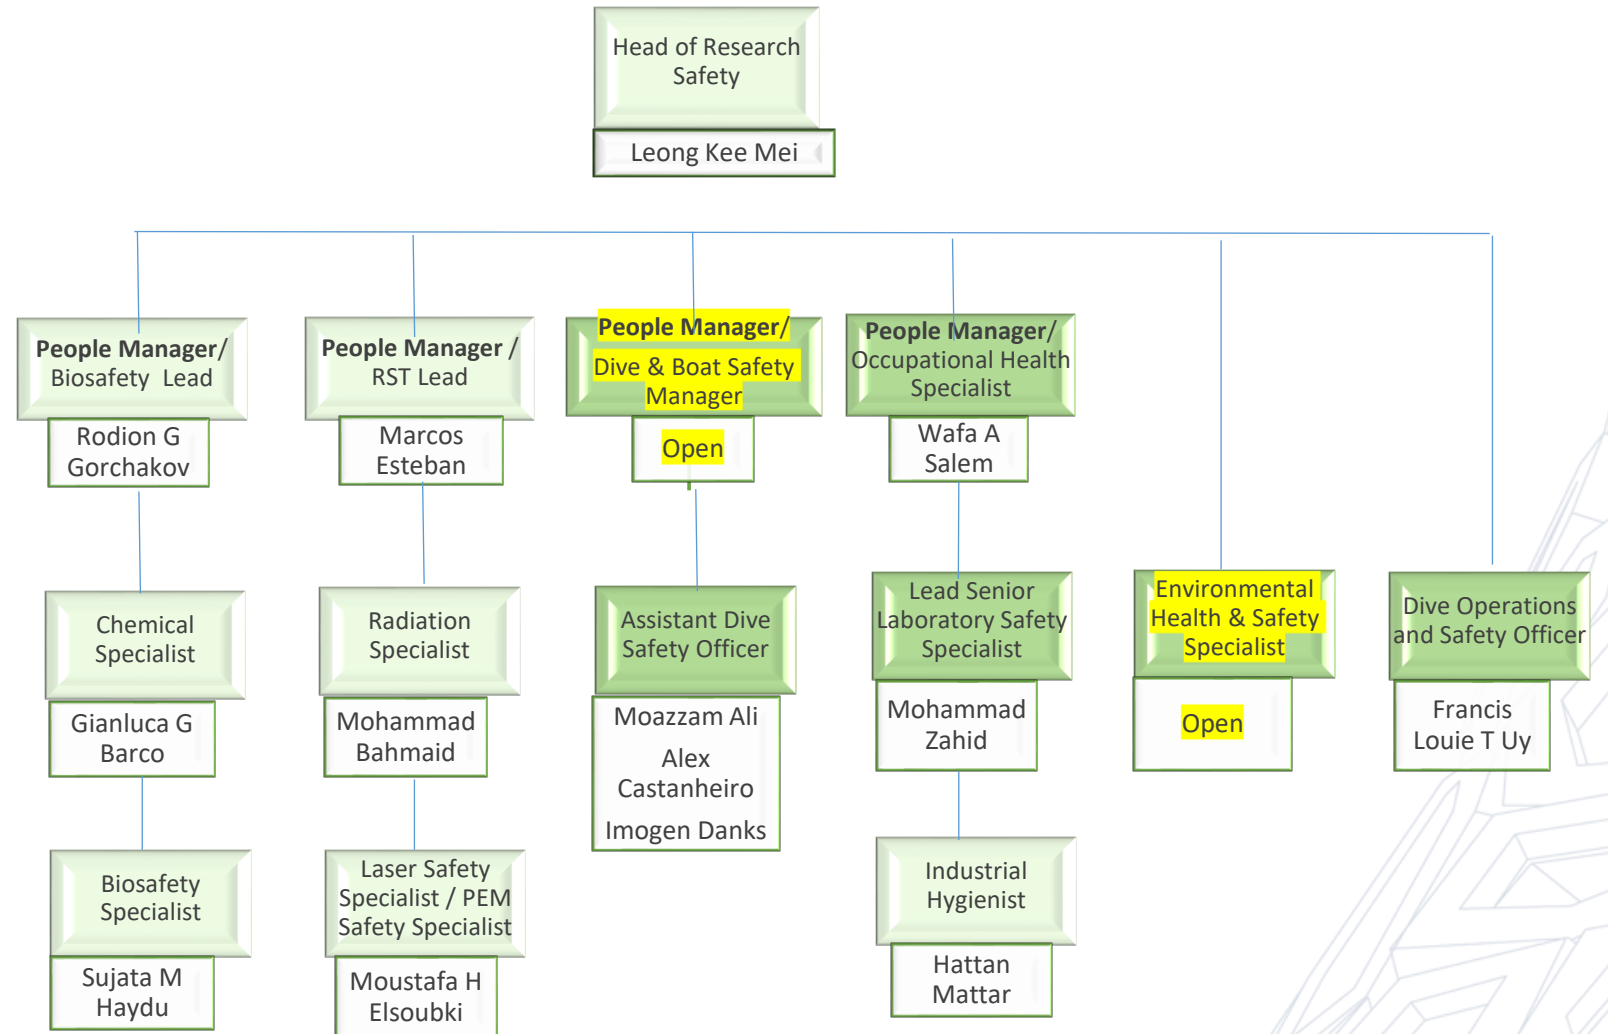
Head of Research Safety

Leong Kee Mei

**People Manager/** Biosafety Lead

Rodion G Gorchakov

Chemical Specialist

Gianluca G Barco

Biosafety Specialist

Sujata M Haydu

**People Manager /** RST Lead

Marcos Esteban

Radiation Specialist

Mohammad Bahmaid

Laser Safety Specialist / PEM Safety Specialist

Moustafa H Elsoubki

**People Manager/** Dive & Boat Safety Manager

Open

Assistant Dive Safety Officer

Moazzam Ali

Alex Castanheiro

Imogen Danks

**People Manager/** Occupational Health Specialist

Wafa A Salem

Lead Senior Laboratory Safety Specialist

Mohammad Zahid

Industrial Hygienist

Hattan Mattar

Environmental Health & Safety Specialist

Open

Dive Operations and Safety Officer

Francis Louie T Uy